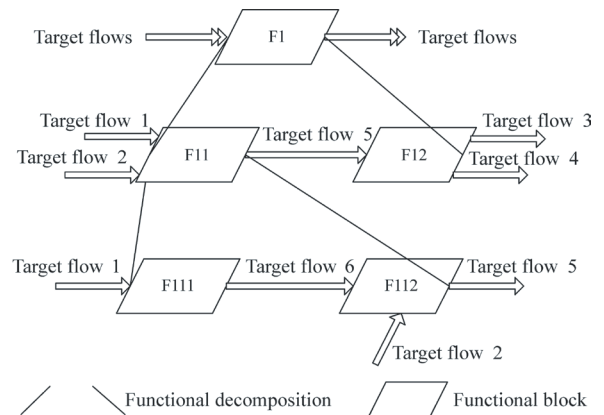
Target flows
F1
Target flows

Target flow 1
Target flow 2
F11
Target flow 5
F12
Target flow 3
Target flow 4

Target flow 1
F111
Target flow 6
F112
Target flow 5
Target flow 2

Functional decomposition
Functional block